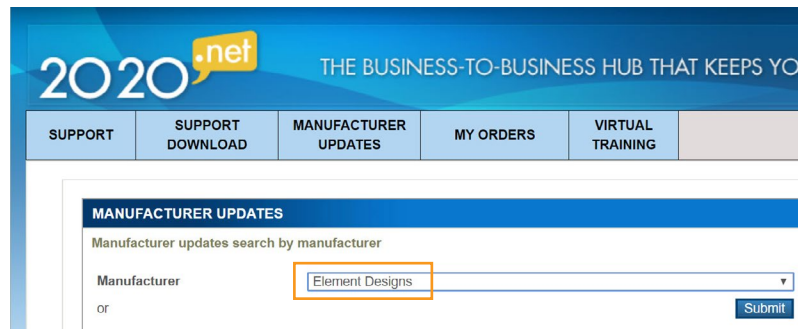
2020.net

THE BUSINESS-TO-BUSINESS HUB THAT KEEPS YO

SUPPORT | SUPPORT DOWNLOAD | MANUFACTURER UPDATES | MY ORDERS | VIRTUAL TRAINING

MANUFACTURER UPDATES

Manufacturer updates search by manufacturer

Manufacturer Element Designs

or

Submit